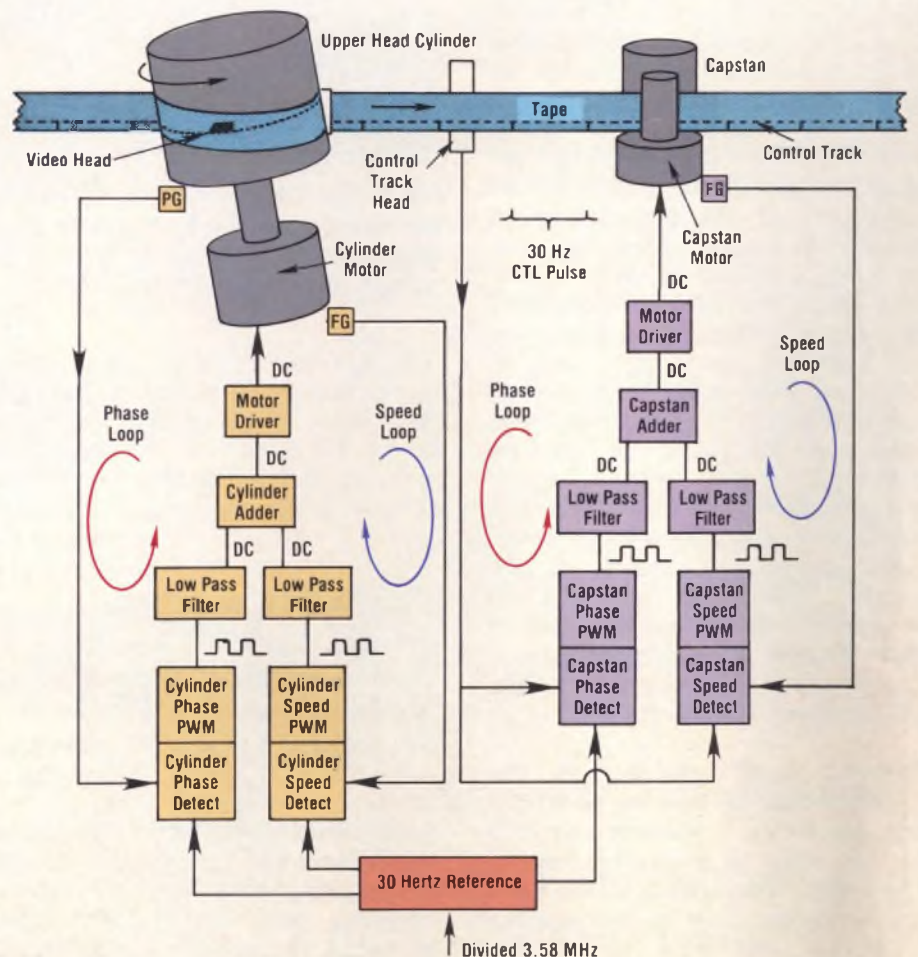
Upper Head Cylinder

Capstan

Tape

Video Head

Control Track Head

Control Track

PG

FG

Cylinder Motor

Capstan Motor

30 Hz CTL Pulse

FG

DC

DC

Motor Driver

Motor Driver

DC

DC

Phase Loop

Speed Loop

Phase Loop

Speed Loop

Cylinder Adder

Capstan Adder

DC

DC

DC

DC

Low Pass Filter

Low Pass Filter

Low Pass Filter

Low Pass Filter

Cylinder Phase PWM

Cylinder Speed PWM

Capstan Phase PWM

Capstan Speed PWM

Cylinder Phase Detect

Cylinder Speed Detect

Capstan Phase Detect

Capstan Speed Detect

30 Hertz Reference

Divided 3.58 MHz